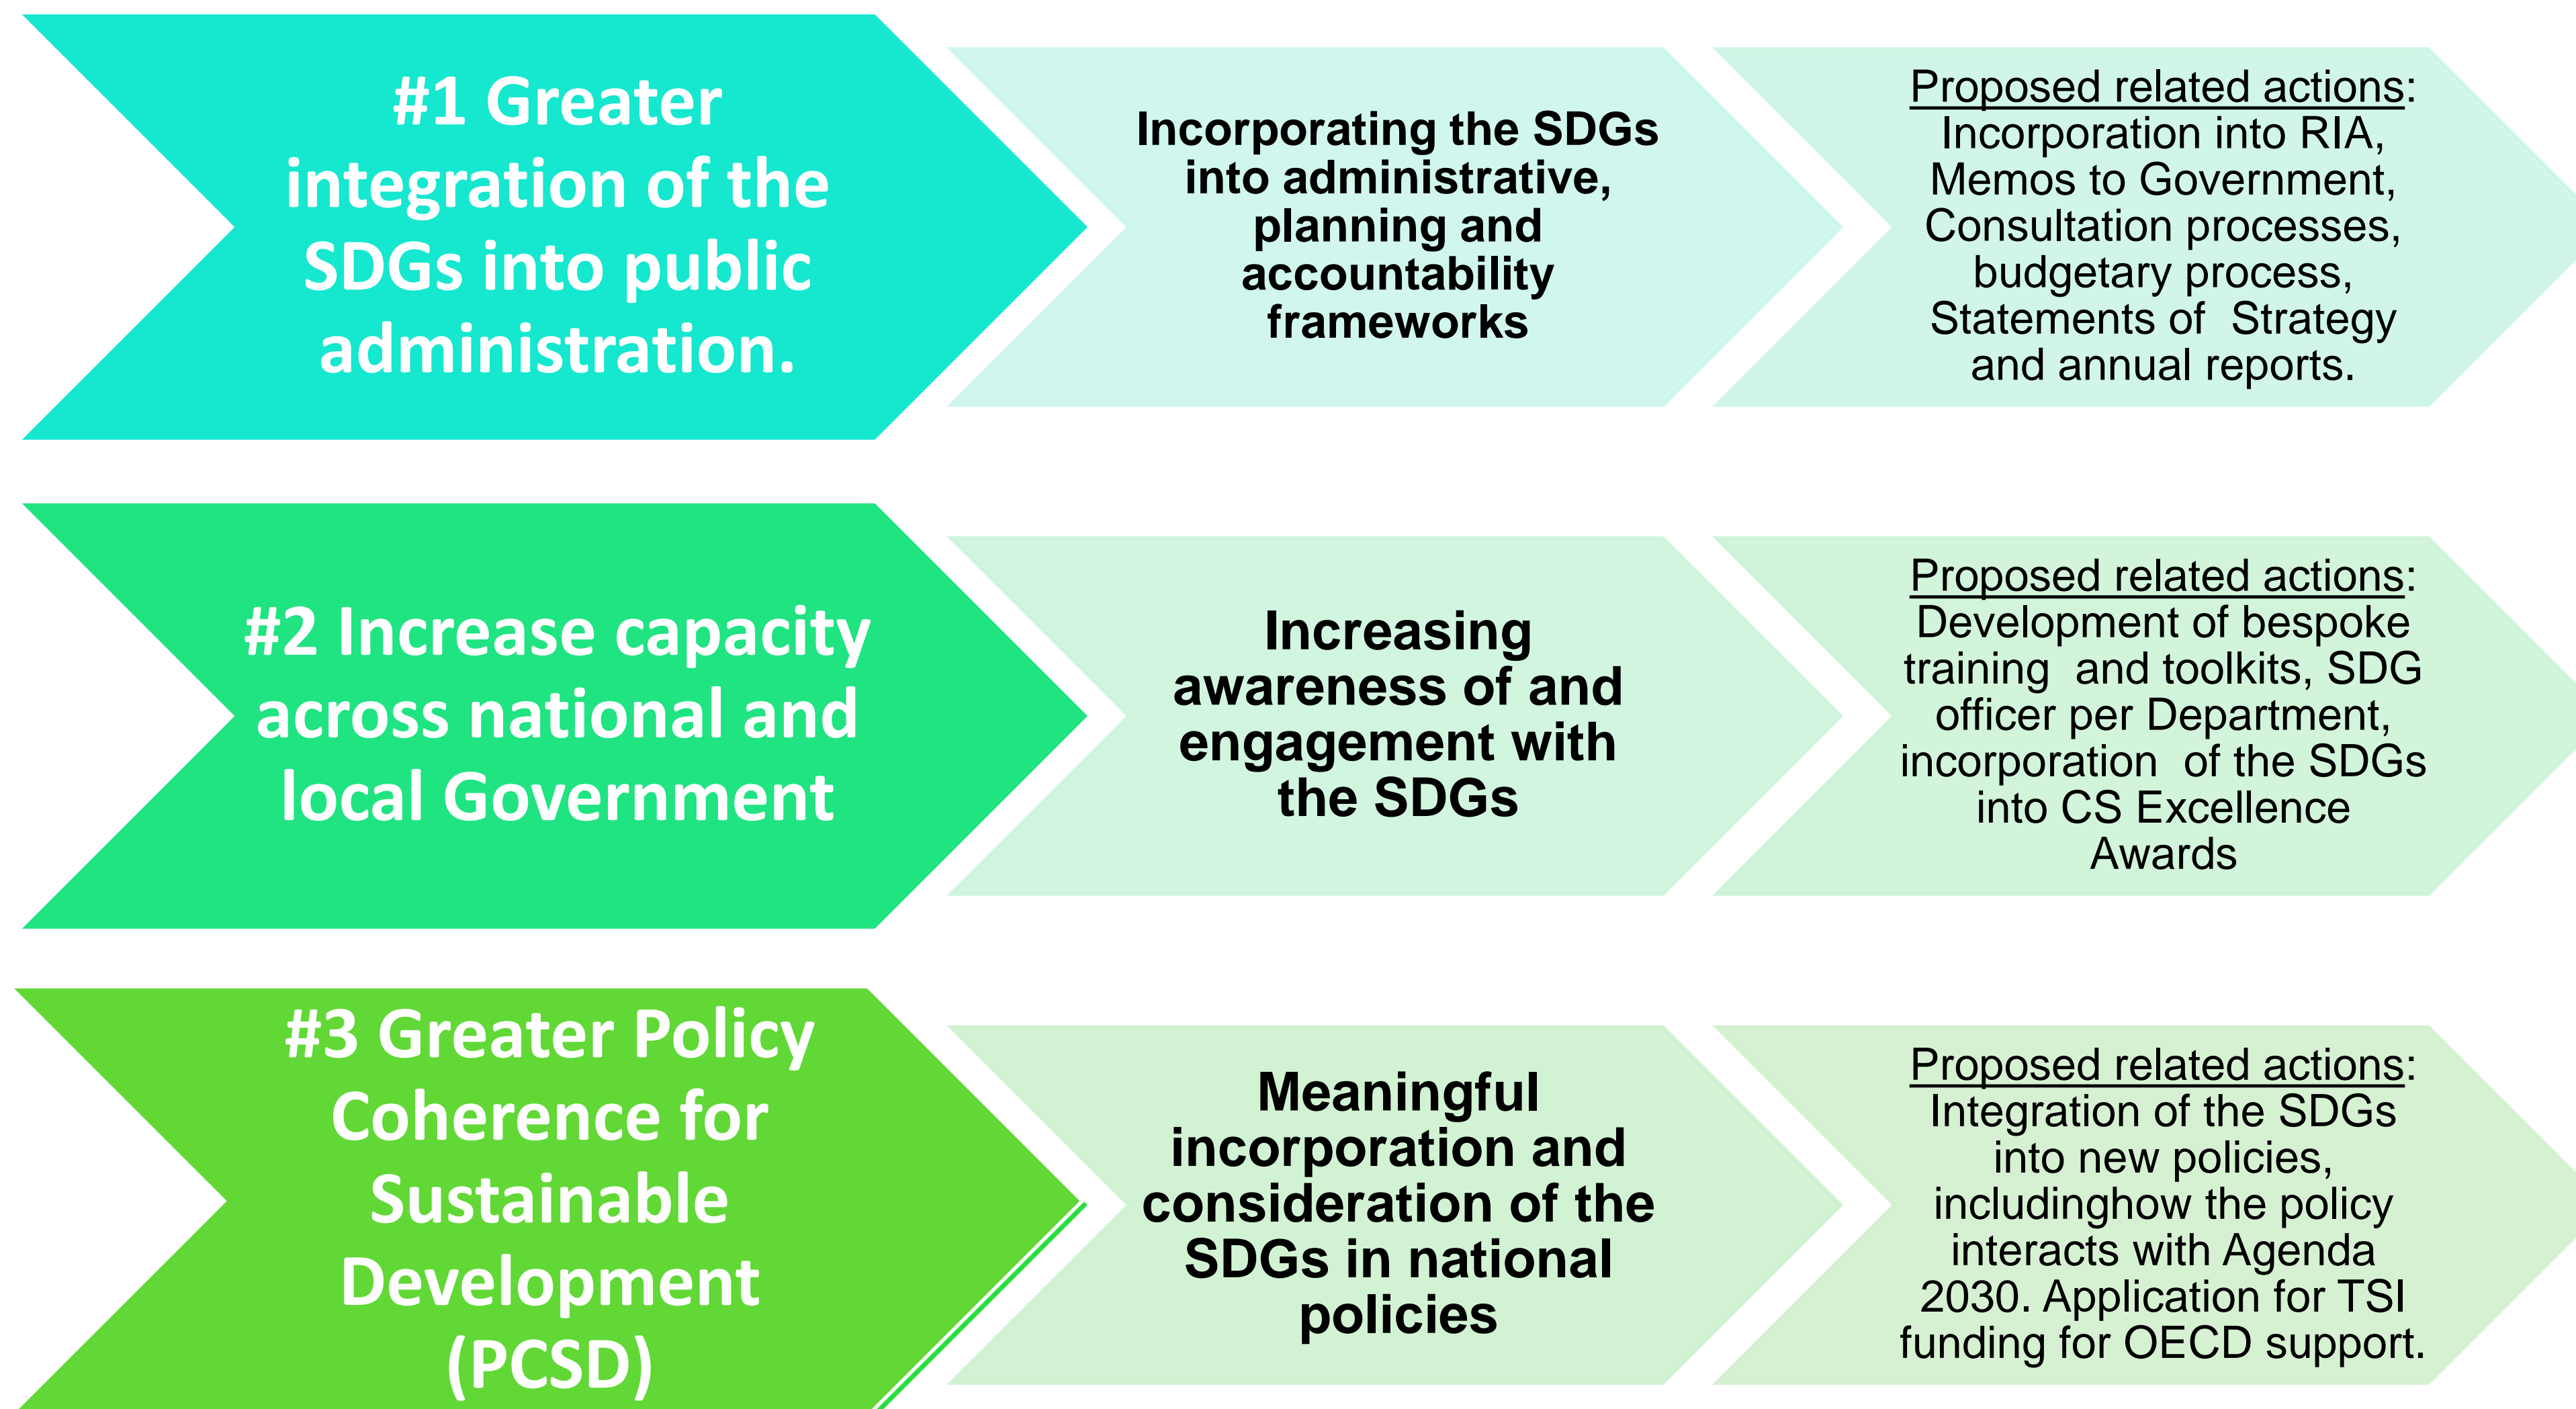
#1 Greater integration of the SDGs into public administration.

Incorporating the SDGs into administrative, planning and accountability frameworks

Proposed related actions: Incorporation into RIA, Memos to Government, Consultation processes, budgetary process, Statements of Strategy and annual reports.

#2 Increase capacity across national and local Government

Increasing awareness of and engagement with the SDGs

Proposed related actions: Development of bespoke training and toolkits, SDG officer per Department, incorporation of the SDGs into CS Excellence Awards

#3 Greater Policy Coherence for Sustainable Development (PCSD)

Meaningful incorporation and consideration of the SDGs in national policies

Proposed related actions: Integration of the SDGs into new policies, includinghow the policy interacts with Agenda 2030. Application for TSI funding for OECD support.